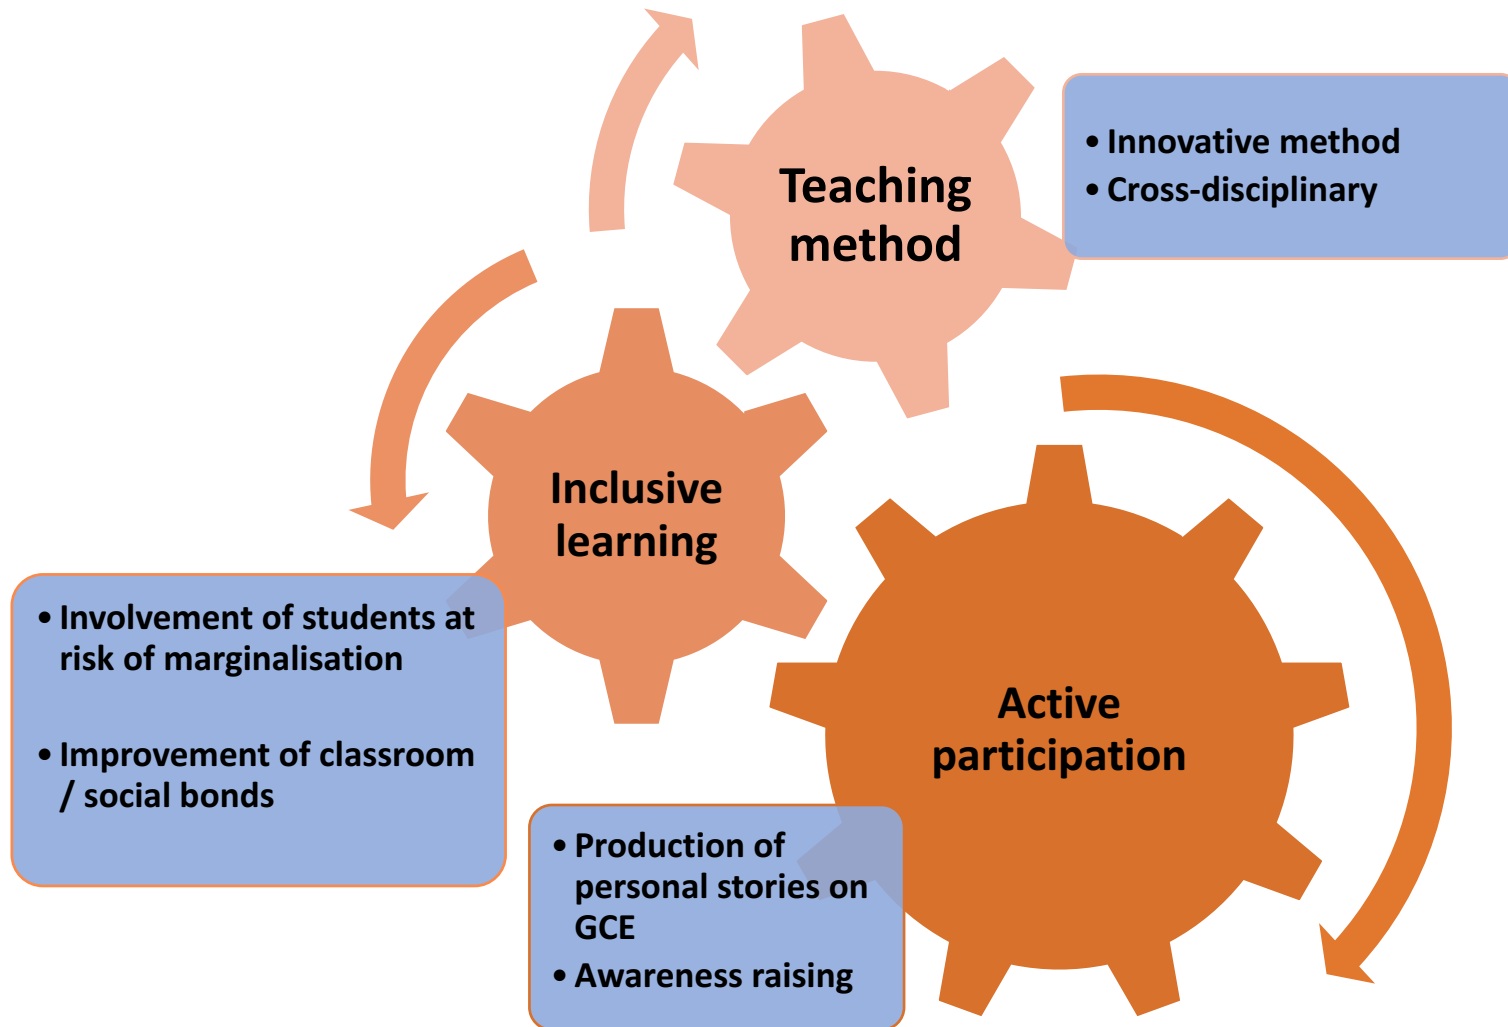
Teaching method

• Innovative method
• Cross-disciplinary

Inclusive learning

• Involvement of students at risk of marginalisation

• Improvement of classroom / social bonds

Active participation

• Production of personal stories on GCE
• Awareness raising